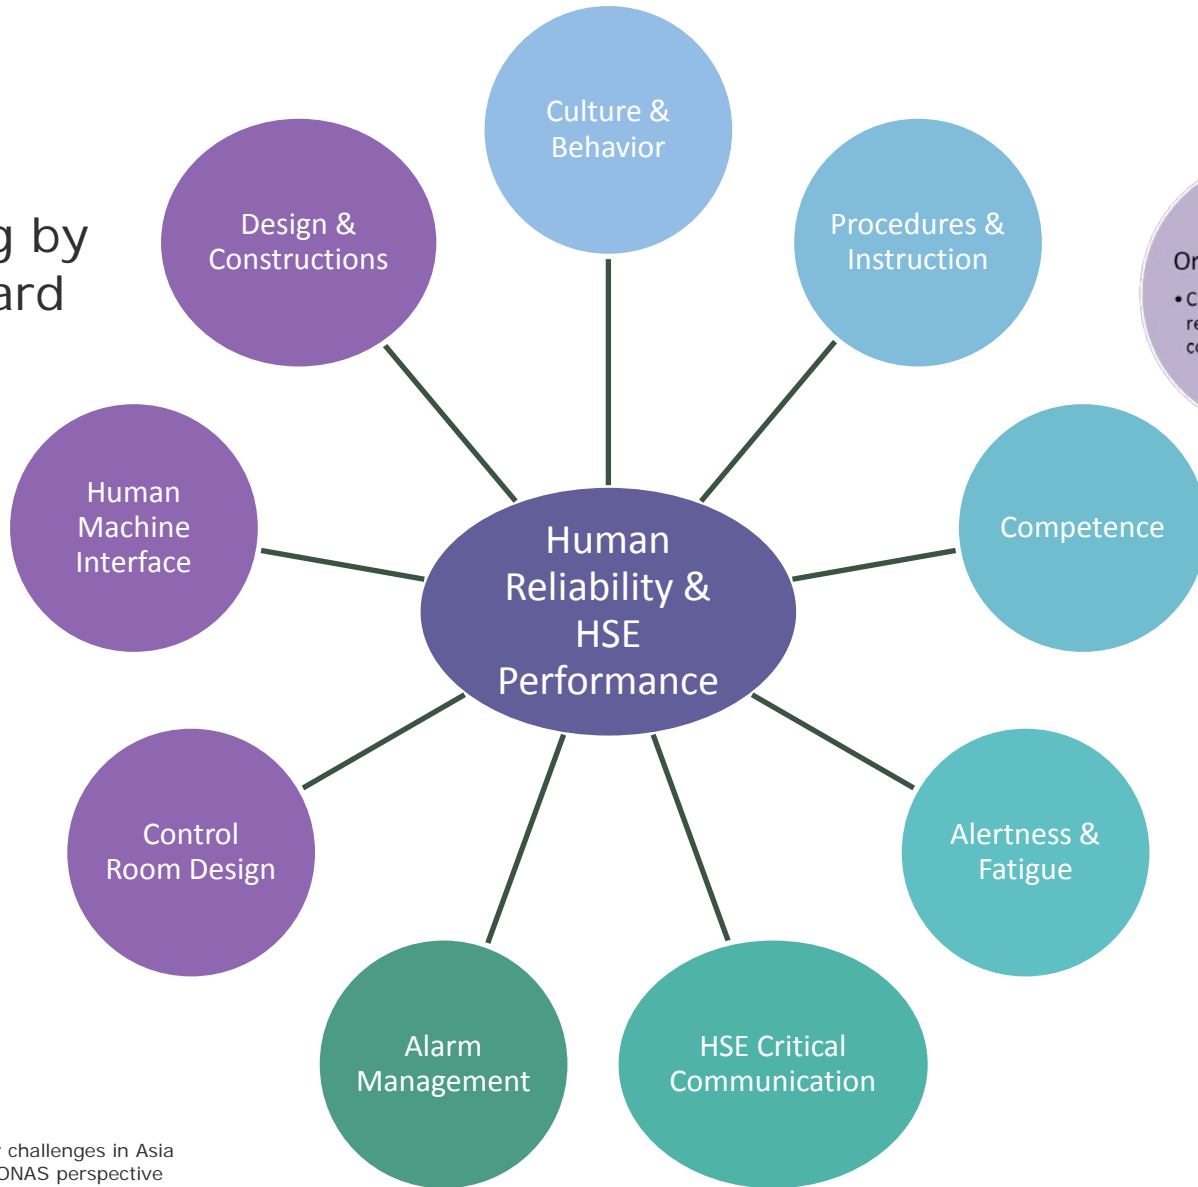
g by
ard

Culture & Behavior

Design & Constructions

Procedures & Instruction

Or
•C
re
co

Human Machine Interface

Human Reliability & HSE Performance

Competence

Control Room Design

Alertness & Fatigue

Alarm Management

HSE Critical Communication

challenges in Asia
ONAS perspective